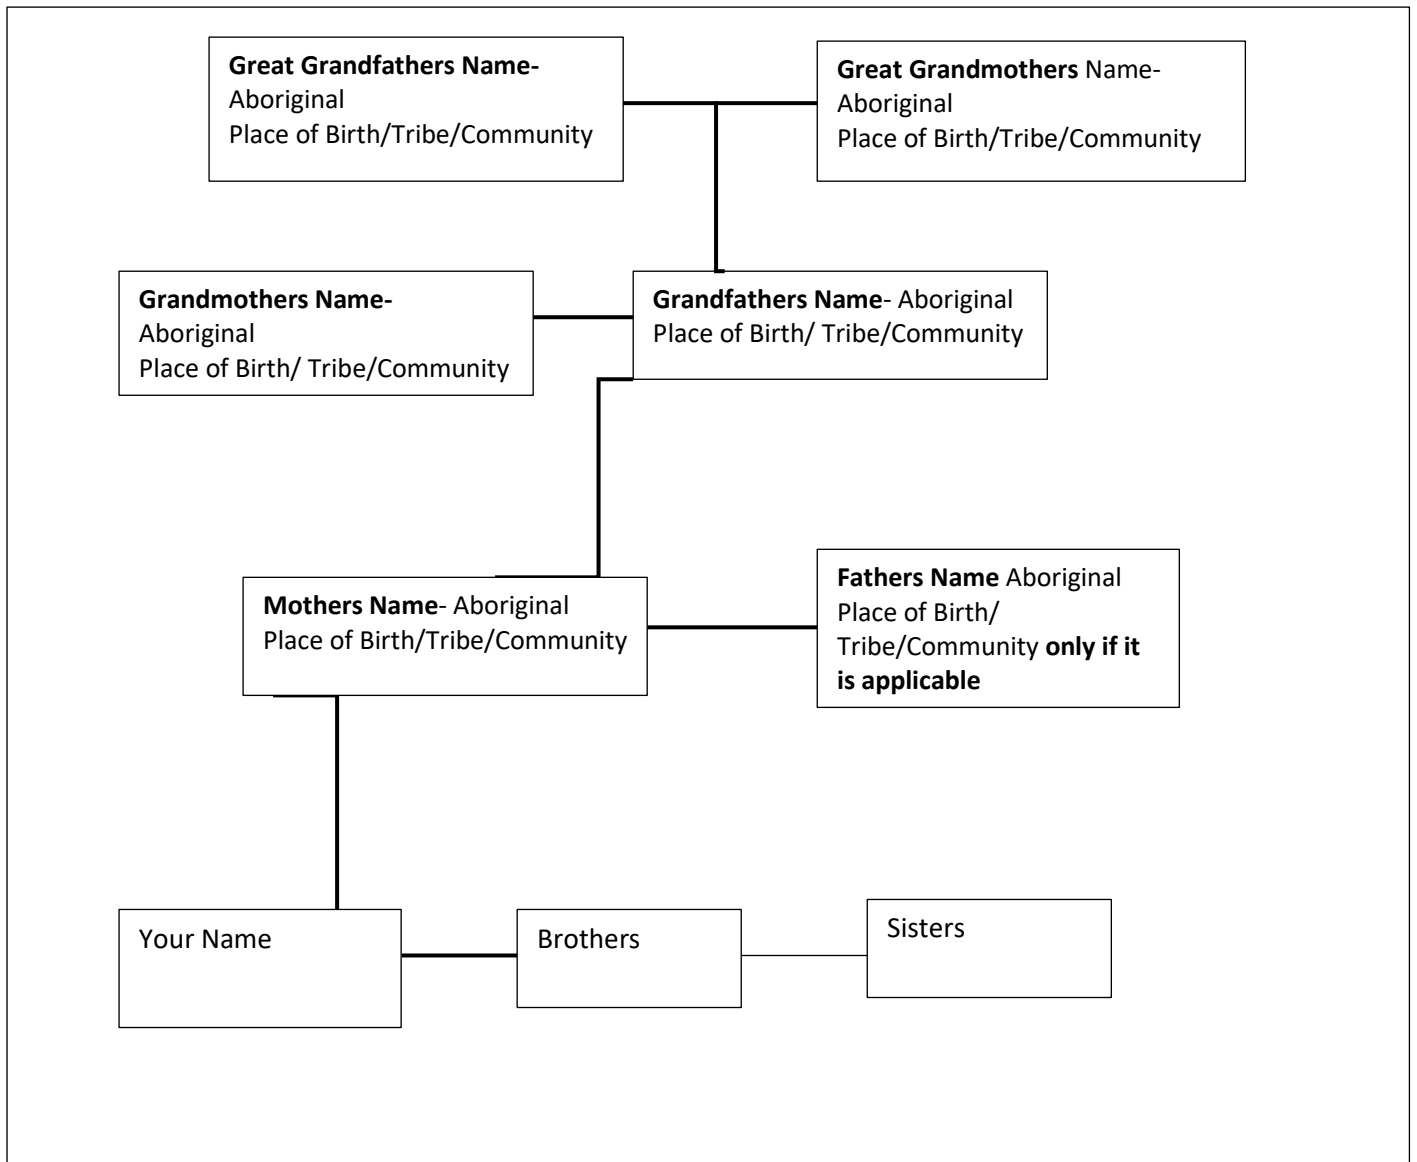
**Great Grandfathers Name-**
Aboriginal
Place of Birth/Tribe/Community

**Great Grandmothers** Name-
Aboriginal
Place of Birth/Tribe/Community

**Grandmothers Name-**
Aboriginal
Place of Birth/ Tribe/Community

**Grandfathers Name**- Aboriginal
Place of Birth/ Tribe/Community

**Mothers Name**- Aboriginal
Place of Birth/Tribe/Community

**Fathers Name** Aboriginal
Place of Birth/
Tribe/Community **only if it is applicable**

Your Name

Brothers

Sisters